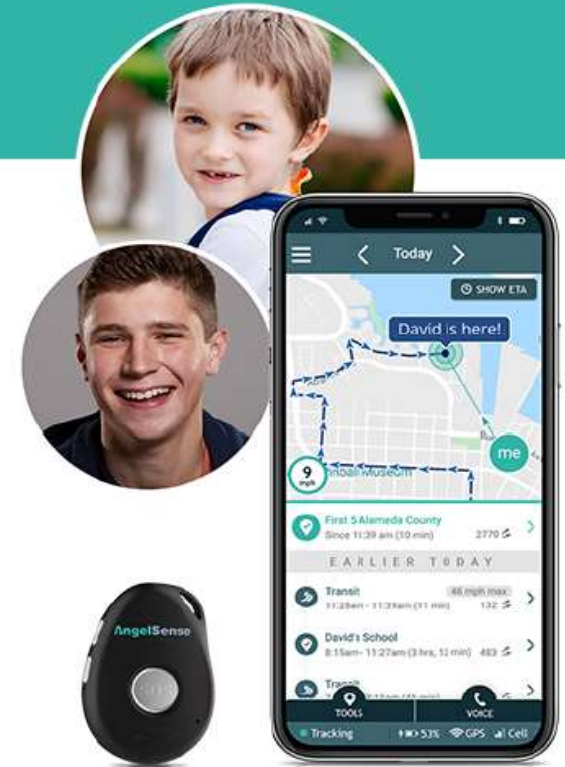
Today

SHOW ETA

David is here!

me

9 mph

Pinball Museum

First 5 Alameda County
Since 11:39 am (10 min) 2770

EARLIER TODAY

Transit 46 mph max
11:28am - 11:39am (11 min) 132

David's School
8:15am - 11:27am (3 hrs, 12 min) 483

Transit
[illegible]

TOOLS

VOICE

Tracking 53% GPS Cell

AngelSense